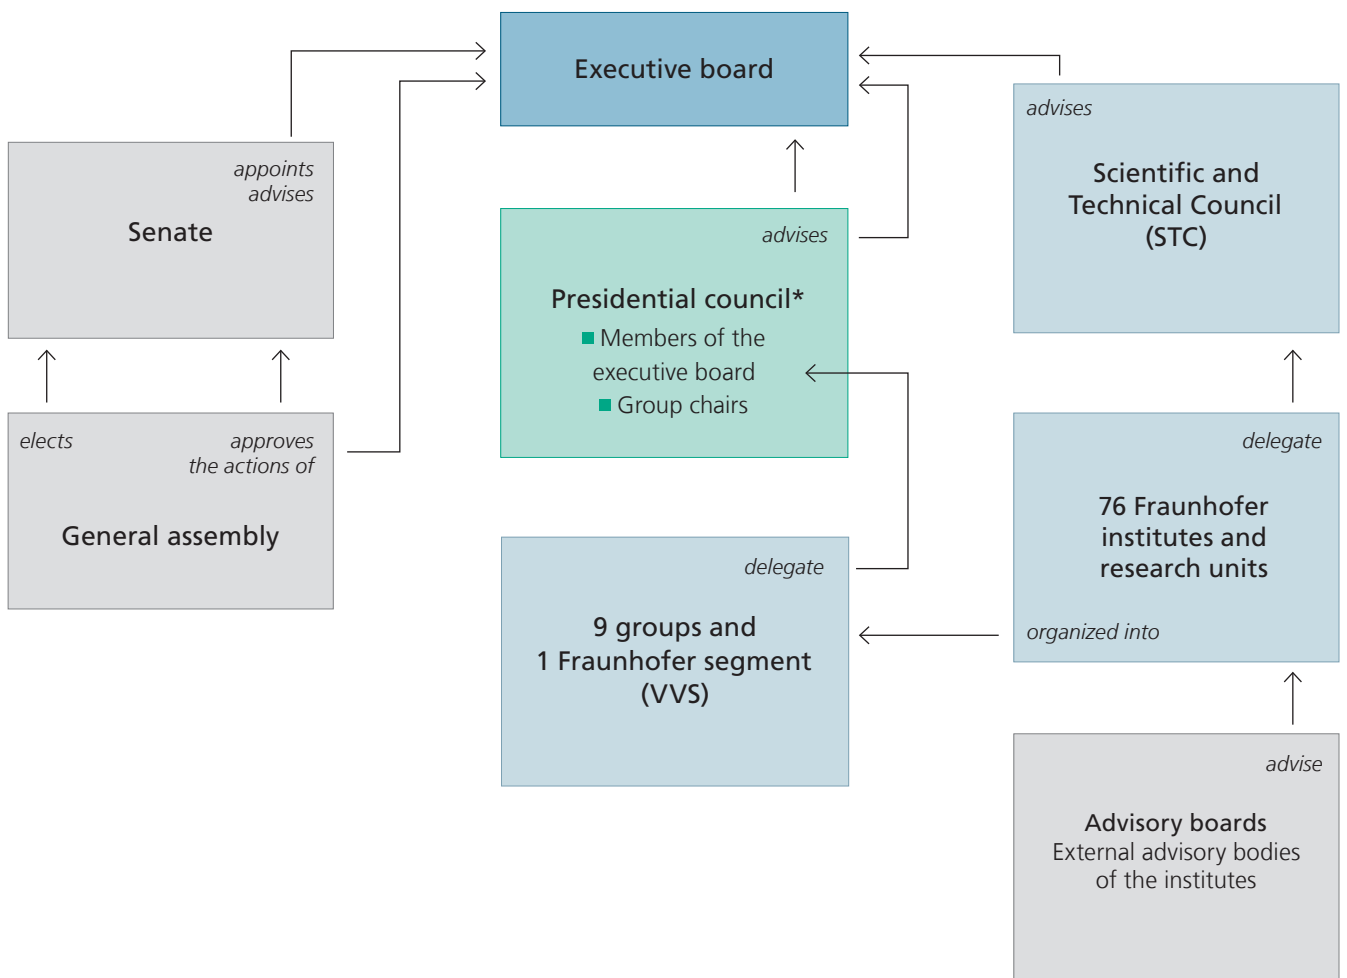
Executive board

appoints
advises

Senate

elects

approves
the actions of

General assembly

advises

Presidential council*

Members of the executive board

Group chairs

delegate

9 groups and
1 Fraunhofer segment
(VVS)

advises

Scientific and
Technical Council
(STC)

delegate

76 Fraunhofer
institutes and
research units

organized into

advise

Advisory boards
External advisory bodies
of the institutes